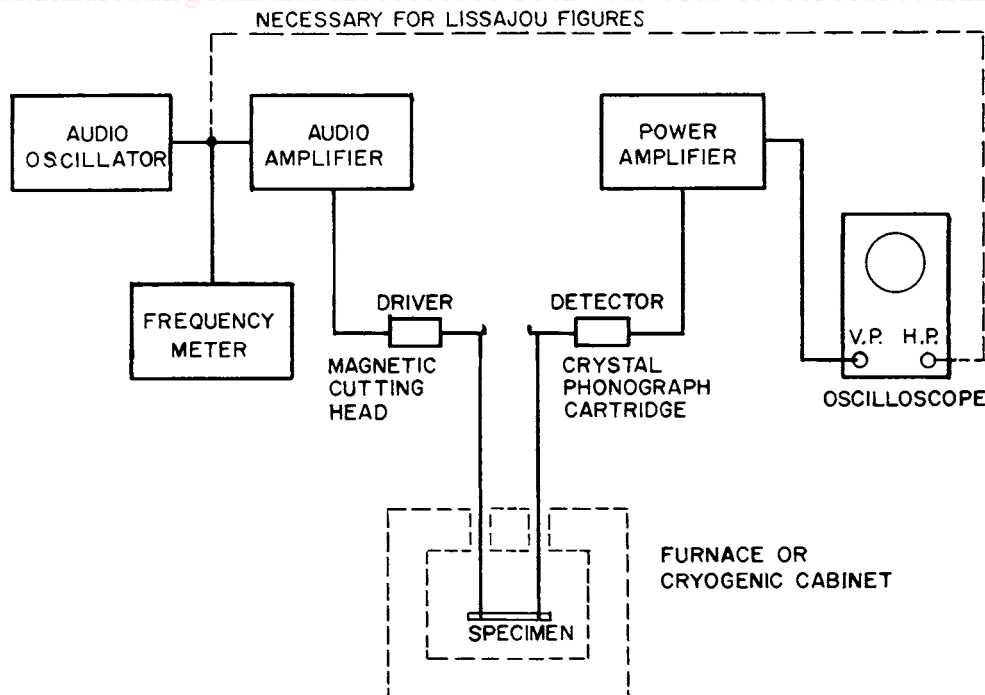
NECESSARY FOR LISSAJOU FIGURES

AUDIO OSCILLATOR

AUDIO AMPLIFIER

POWER AMPLIFIER

FREQUENCY METER

DRIVER

DETECTOR

MAGNETIC CUTTING HEAD

CRYSTAL PHONOGRAPH CARTRIDGE

V.P.

H.P.

OSCILLOSCOPE

FURNACE OR CRYOGENIC CABINET

SPECIMEN